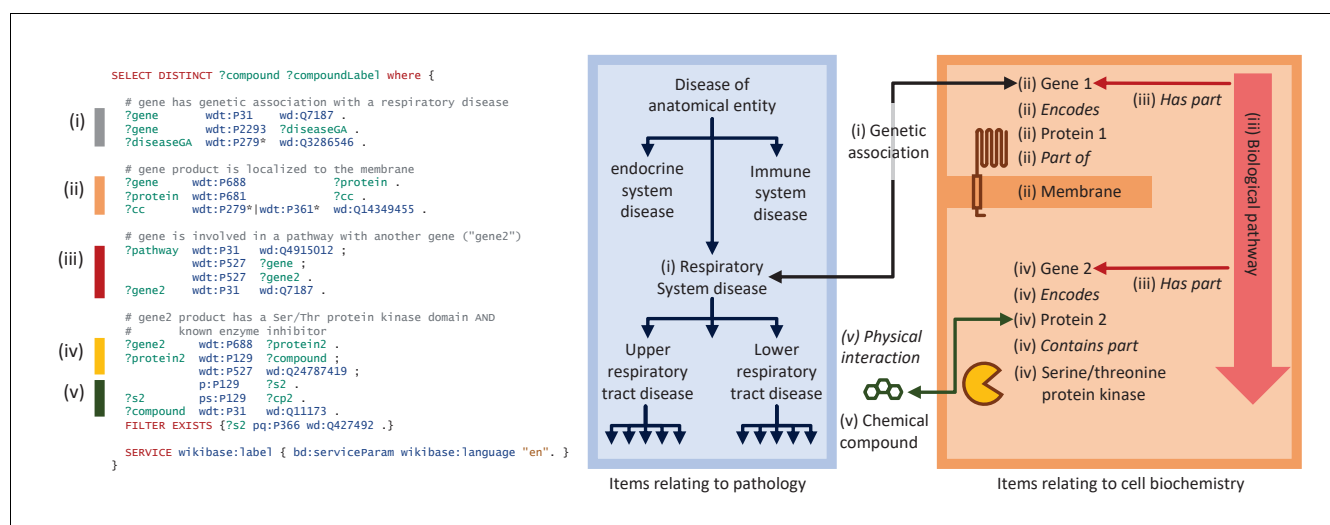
SELECT DISTINCT ?compound ?compoundLabel where {

(i)
# gene has genetic association with a respiratory disease
?gene wdt:P31 wd:Q7187 .
?gene wdt:P2293 ?diseaseGA .
?diseaseGA wdt:P279* wd:Q3286546 .

(ii)
# gene product is localized to the membrane
?gene wdt:P688 ?protein .
?protein wdt:P681 ?cc .
?cc wdt:P279*|wdt:P361* wd:Q14349455 .

(iii)
# gene is involved in a pathway with another gene ("gene2")
?pathway wdt:P31 wd:Q4915012 ;
wdt:P527 ?gene ;
wdt:P527 ?gene2 .
?gene2 wdt:P31 wd:Q7187 .

# gene2 product has a Ser/Thr protein kinase domain AND
# known enzyme inhibitor
(iv)
?gene2 wdt:P688 ?protein2 .
?protein2 wdt:P129 ?compound ;
wdt:P527 wd:Q24787419 ;
p:P129 ?s2 .
(v)
?s2 ps:P129 ?cp2 .
?compound wdt:P31 wd:Q11173 .
FILTER EXISTS {?s2 pq:P366 wd:Q427492 .}

SERVICE wikibase:label { bd:serviceParam wikibase:language "en". }
}

Disease of anatomical entity
endocrine system disease
Immune system disease
(i) Respiratory System disease
Upper respiratory tract disease
Lower respiratory tract disease
Items relating to pathology

(i) Genetic association
(v) Physical interaction
(v) Chemical compound

(ii) Gene 1
(iii) Has part
(ii) Encodes
(ii) Protein 1
(ii) Part of
(ii) Membrane
(iii) Biological pathway
(iv) Gene 2
(iii) Has part
(iv) Encodes
(iv) Protein 2
(iv) Contains part
(iv) Serine/threonine protein kinase
Items relating to cell biochemistry